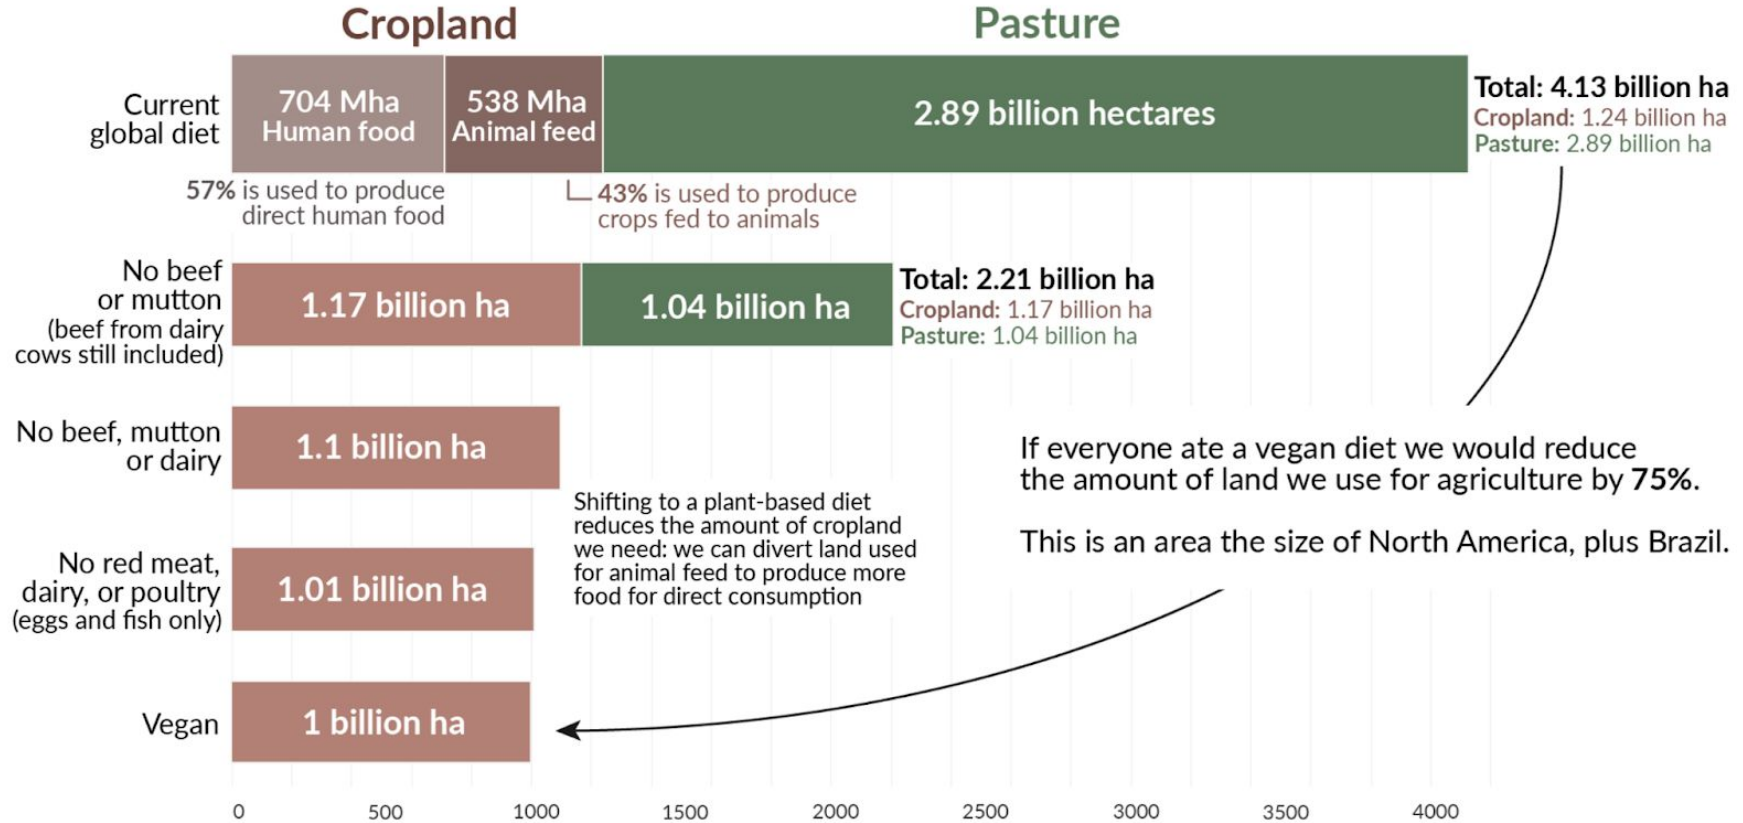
Cropland

Pasture

Current global diet

704 Mha Human food

538 Mha Animal feed

2.89 billion hectares

Total: 4.13 billion ha
Cropland: 1.24 billion ha
Pasture: 2.89 billion ha

57% is used to produce direct human food

43% is used to produce crops fed to animals

No beef or mutton (beef from dairy cows still included)

1.17 billion ha

1.04 billion ha

Total: 2.21 billion ha
Cropland: 1.17 billion ha
Pasture: 1.04 billion ha

No beef, mutton or dairy

1.1 billion ha

If everyone ate a vegan diet we would reduce the amount of land we use for agriculture by 75%.

This is an area the size of North America, plus Brazil.

Shifting to a plant-based diet reduces the amount of cropland we need: we can divert land used for animal feed to produce more food for direct consumption

No red meat, dairy, or poultry (eggs and fish only)

1.01 billion ha

Vegan

1 billion ha

0 500 1000 1500 2000 2500 3000 3500 4000